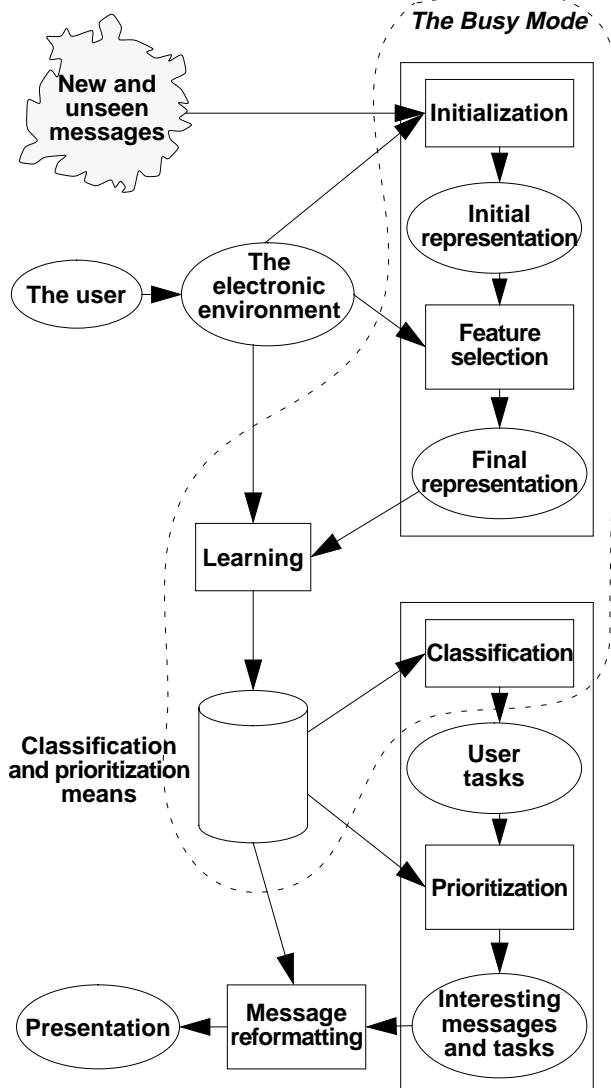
The Busy Mode

New and unseen messages

Initialization

Initial representation

The user

The electronic environment

Feature selection

Final representation

Learning

Classification

Classification and prioritization means

User tasks

Prioritization

Interesting messages and tasks

Presentation

Message reformatting